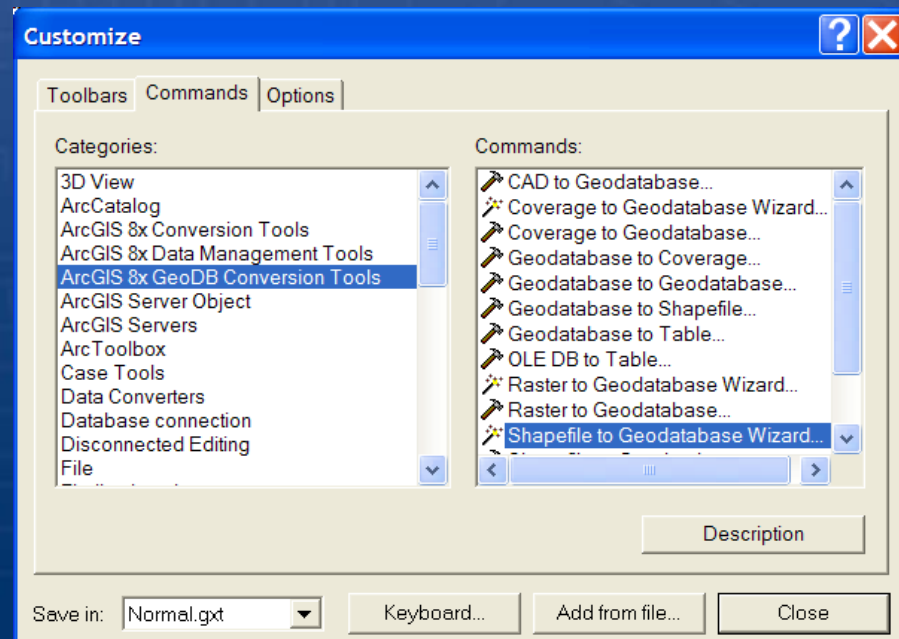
Customize

Toolbars | Commands | Options

Categories:
3D View
ArcCatalog
ArcGIS 8x Conversion Tools
ArcGIS 8x Data Management Tools
ArcGIS 8x GeoDB Conversion Tools
ArcGIS Server Object
ArcGIS Servers
ArcToolbox
Case Tools
Data Converters
Database connection
Disconnected Editing
File
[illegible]

Commands:
CAD to Geodatabase...
Coverage to Geodatabase Wizard...
Coverage to Geodatabase...
Geodatabase to Coverage...
Geodatabase to Geodatabase...
Geodatabase to Shapefile...
Geodatabase to Table...
OLE DB to Table...
Raster to Geodatabase Wizard...
Raster to Geodatabase...
Shapefile to Geodatabase Wizard...
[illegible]

Description

Save in: Normal.gxt
Keyboard...
Add from file...
Close